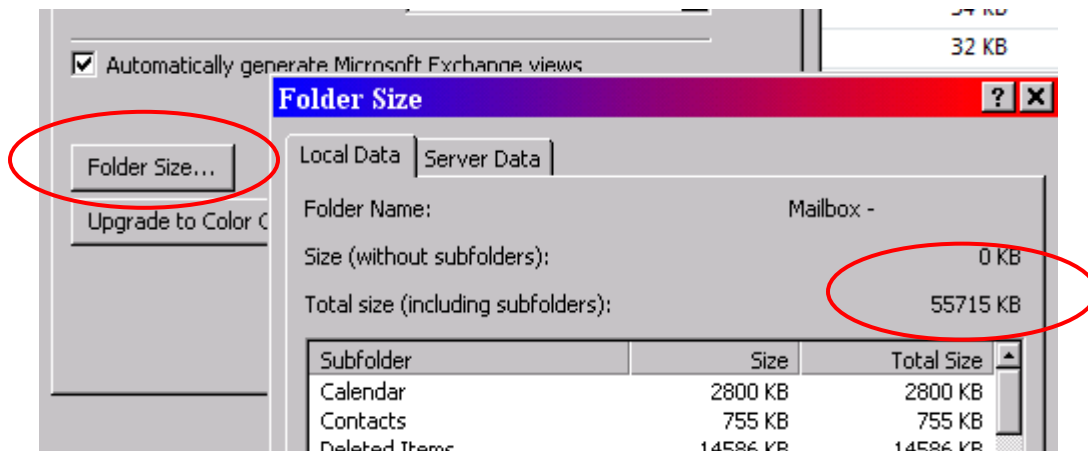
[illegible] KB

32 KB

Automatically generate Microsoft Exchange views

Folder Size...

Upgrade to Color C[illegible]

Folder Size

?

Local Data

Server Data

Folder Name: Mailbox -

Size (without subfolders): 0 KB

Total size (including subfolders): 55715 KB

| Subfolder | Size | Total Size |
|---|---|---|
| Calendar | 2800 KB | 2800 KB |
| Contacts | 755 KB | 755 KB |
| Deleted Items | 14586 KB | 14586 KB |